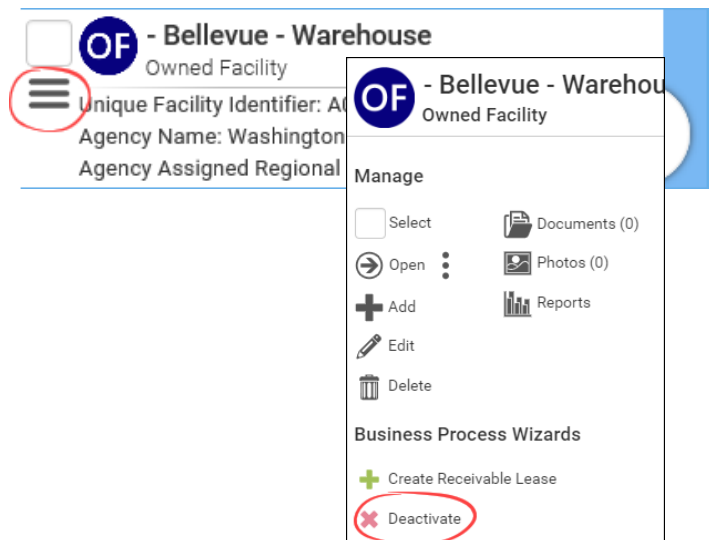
OF - Bellevue - Warehouse
Owned Facility
Unique Facility Identifier: A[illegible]
Agency Name: Washington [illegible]
Agency Assigned Regional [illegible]

OF - Bellevue - Warehou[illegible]
Owned Facility

Manage

Select
Open
Add
Edit
Delete

Documents (0)
Photos (0)
Reports

Business Process Wizards

Create Receivable Lease
Deactivate